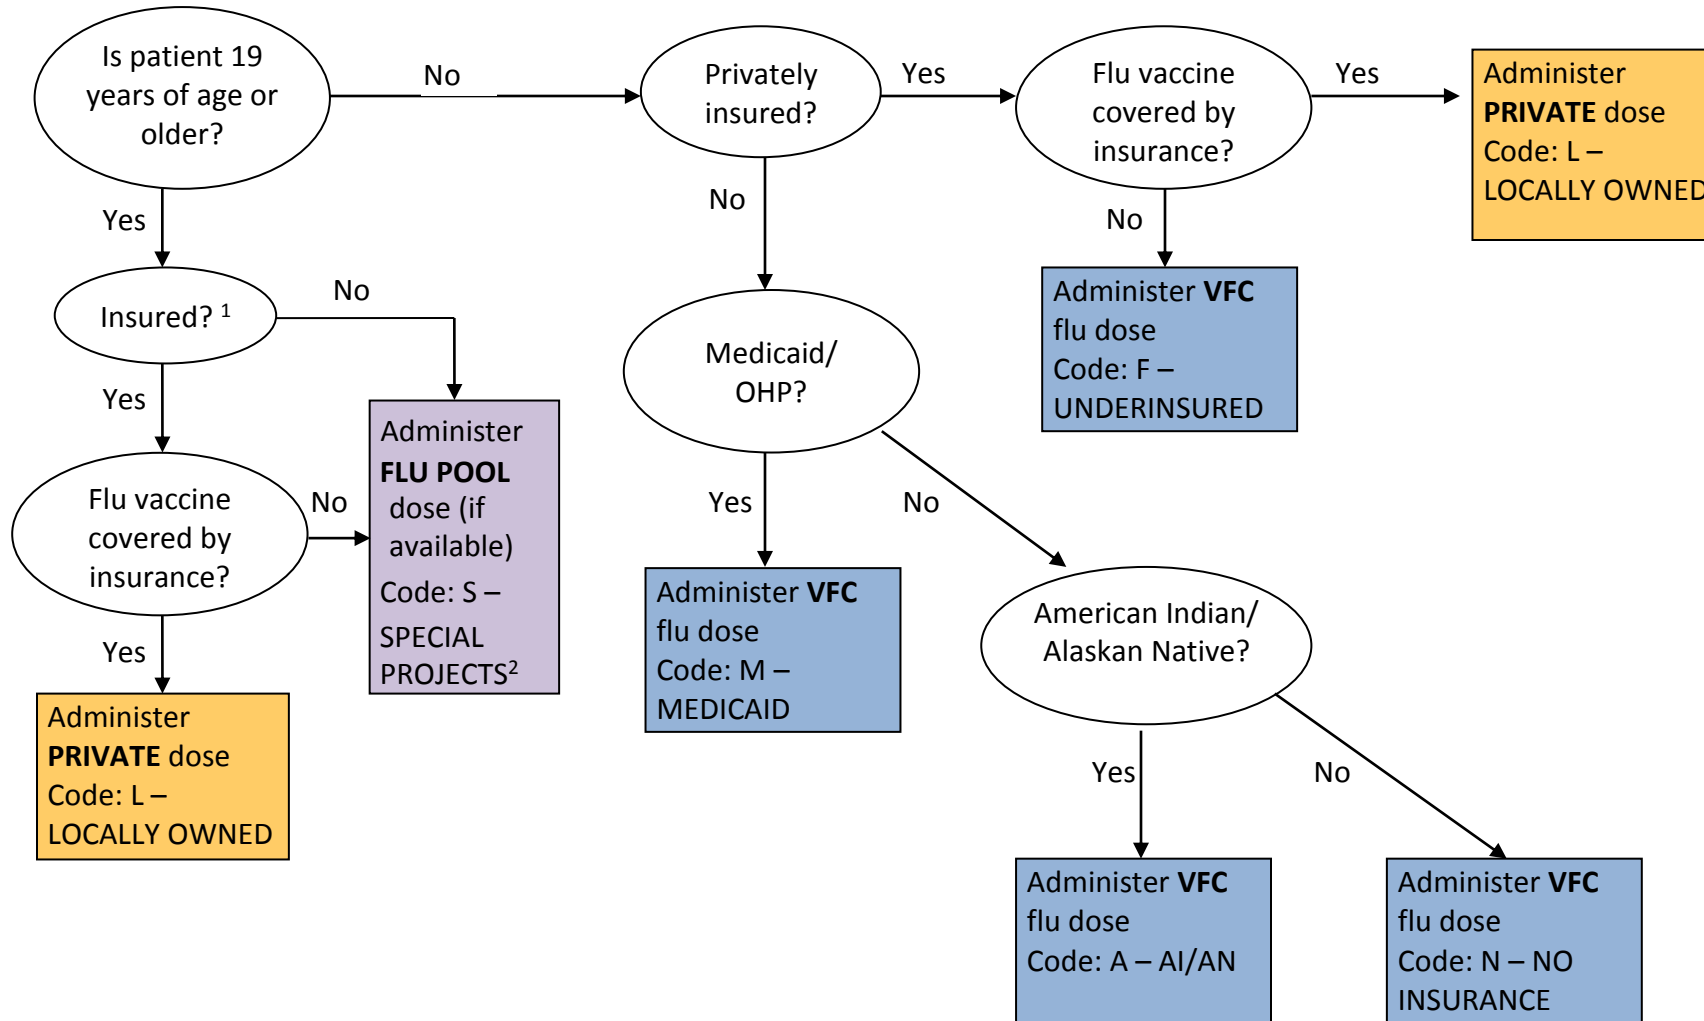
Is patient 19 years of age or older?

No

Privately insured?

Yes

Flu vaccine covered by insurance?

Yes

Administer **PRIVATE** dose
Code: L –
LOCALLY OWNED

Yes

No

No

Insured? $^1$

No

Administer **VFC** flu dose
Code: F –
UNDERINSURED

Medicaid/ OHP?

Yes

Administer **FLU POOL** dose (if available)
Code: S –
SPECIAL PROJECTS$^2$

Flu vaccine covered by insurance?

No

Yes

No

Administer **VFC** flu dose
Code: M –
MEDICAID

American Indian/ Alaskan Native?

Yes

Administer **PRIVATE** dose
Code: L –
LOCALLY OWNED

Yes

No

Administer **VFC** flu dose
Code: A – AI/AN

Administer **VFC** flu dose
Code: N – NO INSURANCE